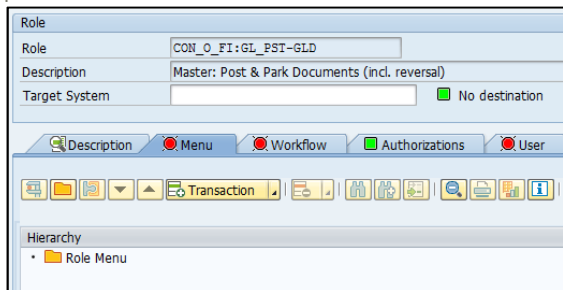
Role

| Role | CON_O_FI:GL_PST-GLD |
|---|---|
| Description | Master: Post & Park Documents (incl. reversal) |
| Target System | No destination |

Description Menu Workflow Authorizations User

Transaction

Hierarchy

Role Menu